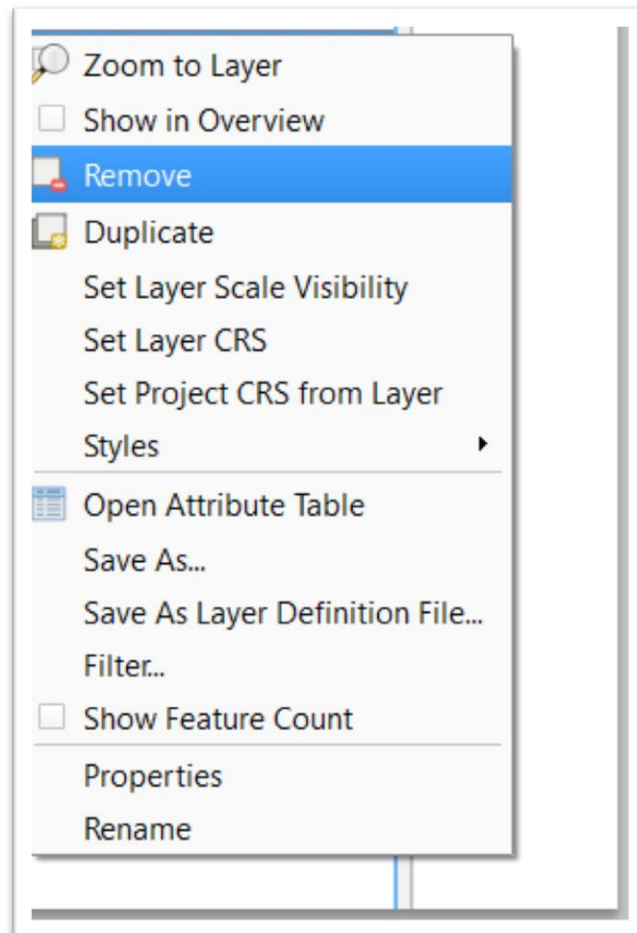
Zoom to Layer
Show in Overview
Remove
Duplicate
Set Layer Scale Visibility
Set Layer CRS
Set Project CRS from Layer
Styles
Open Attribute Table
Save As...
Save As Layer Definition File...
Filter...
Show Feature Count
Properties
Rename